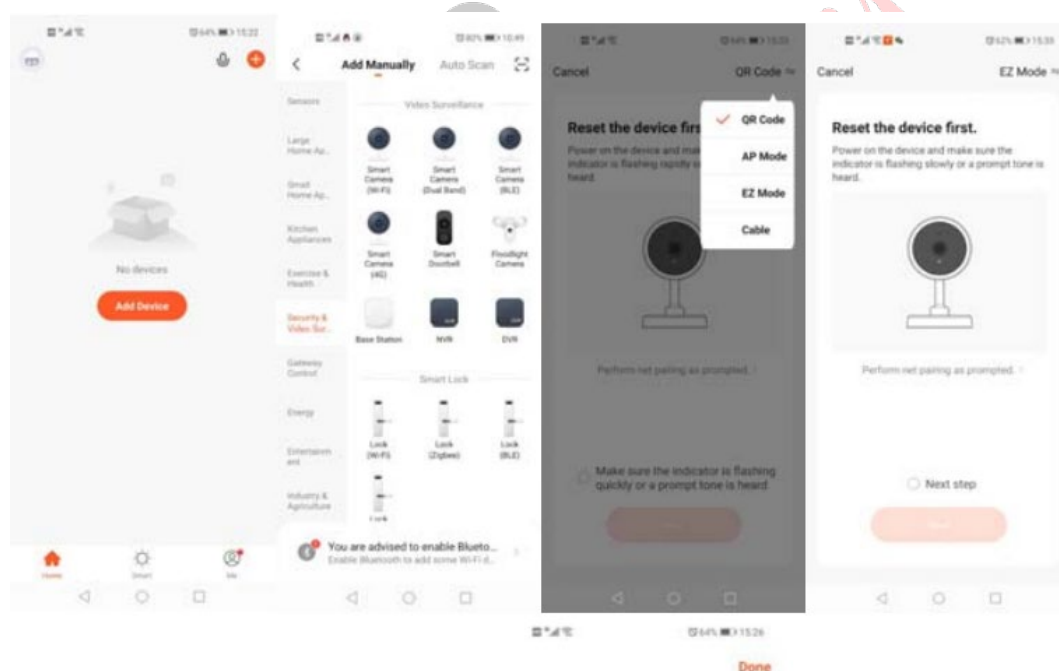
64% 15:22

No devices

Add Device

Home Smart Me

80% 10:49

Add Manually Auto Scan

Sensors

Large Home Ap...

Small Home Ap...

Kitchen Appliances

Exercise & Health

Security & Video Sur...

Gateway Control

Energy

Entertainment

Industry & Agriculture

Video Surveillance

Smart Camera (Wi-Fi)

Smart Camera (Dual Band)

Smart Camera (BLE)

Smart Camera (4G)

Smart Doorbell

Floodlight Camera

Base Station

NVR

DVR

Smart Lock

Lock (Wi-Fi)

Lock (Zigbee)

Lock (BLE)

Lock

You are advised to enable Blueto...

Enable Bluetooth to add some Wi-Fi d...

64% 15:23

Cancel

QR Code

Reset the device firs

Power on the device and make sure the indicator is flashing rapidly o heard.

QR Code

AP Mode

EZ Mode

Cable

Perform net pairing as prompted.

Make sure the indicator is flashing quickly or a prompt tone is heard.

Next

62% 15:35

Cancel

EZ Mode

Reset the device first.

Power on the device and make sure the indicator is flashing slowly or a prompt tone is heard.

Perform net pairing as prompted.

Next step

Next

64% 15:26

Done